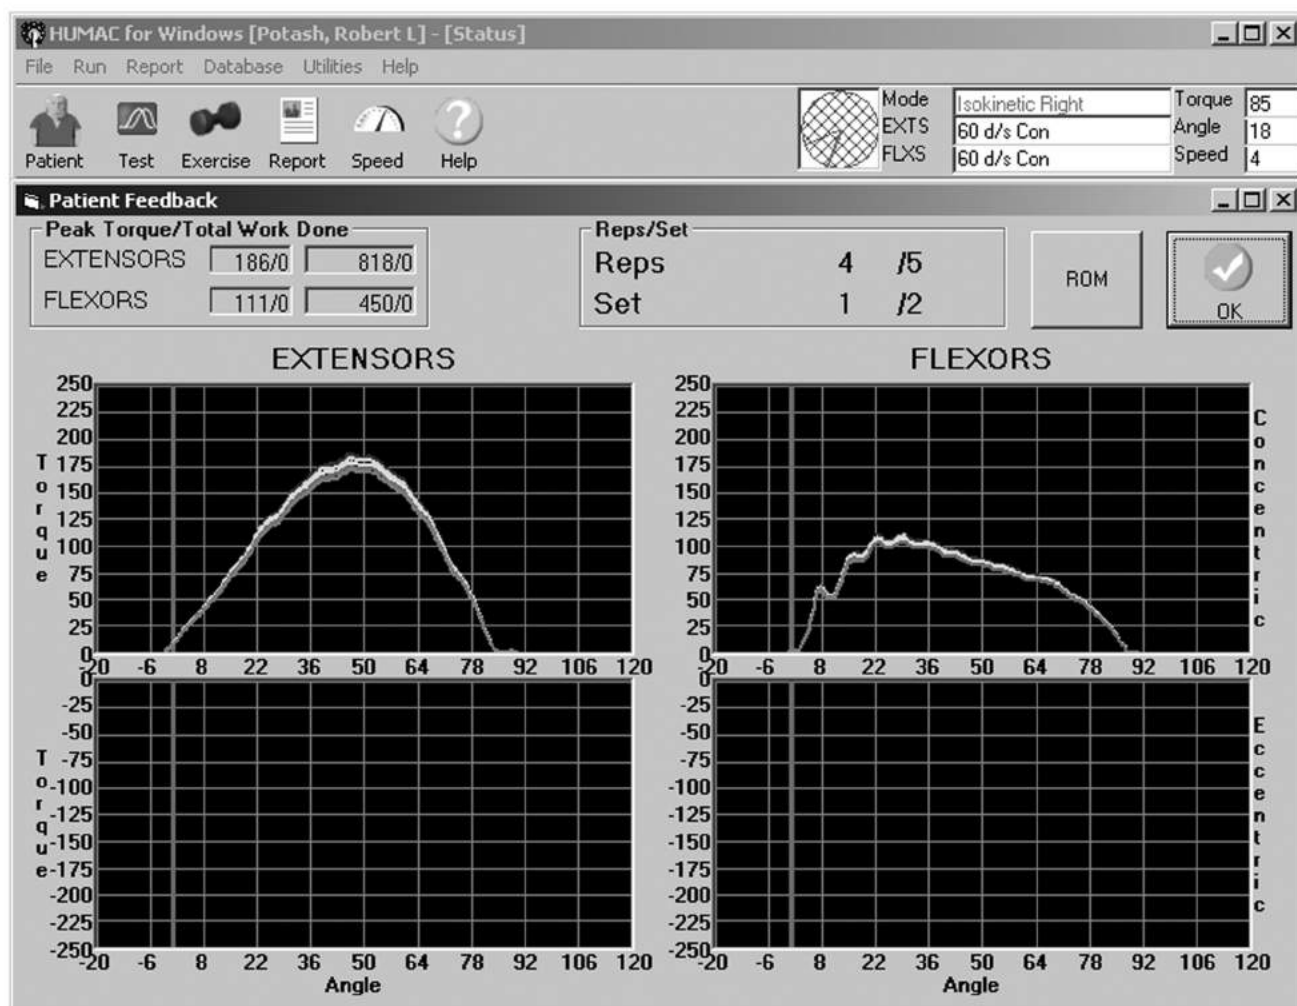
HUMAC for Windows [Potash, Robert L] - [Status]

File Run Report Database Utilities Help

Patient Test Exercise Report Speed Help

Mode Isokinetic Right
EXTS 60 d/s Con
FLXS 60 d/s Con

Torque 85
Angle 18
Speed 4

Patient Feedback

Peak Torque/Total Work Done
EXTENSORS 186/0 818/0
FLEXORS 111/0 450/0

Reps/Set
Reps 4 /5
Set 1 /2

ROM

OK

EXTENSORS

FLEXORS

Torque

250 225 200 175 150 125 100 75 50 25 0

-20 -6 8 22 36 50 64 78 92 106 120

Concentric

0 -25 -50 -75 -100 -125 -150 -175 -200 -225 -250

Eccentric

Angle

Angle